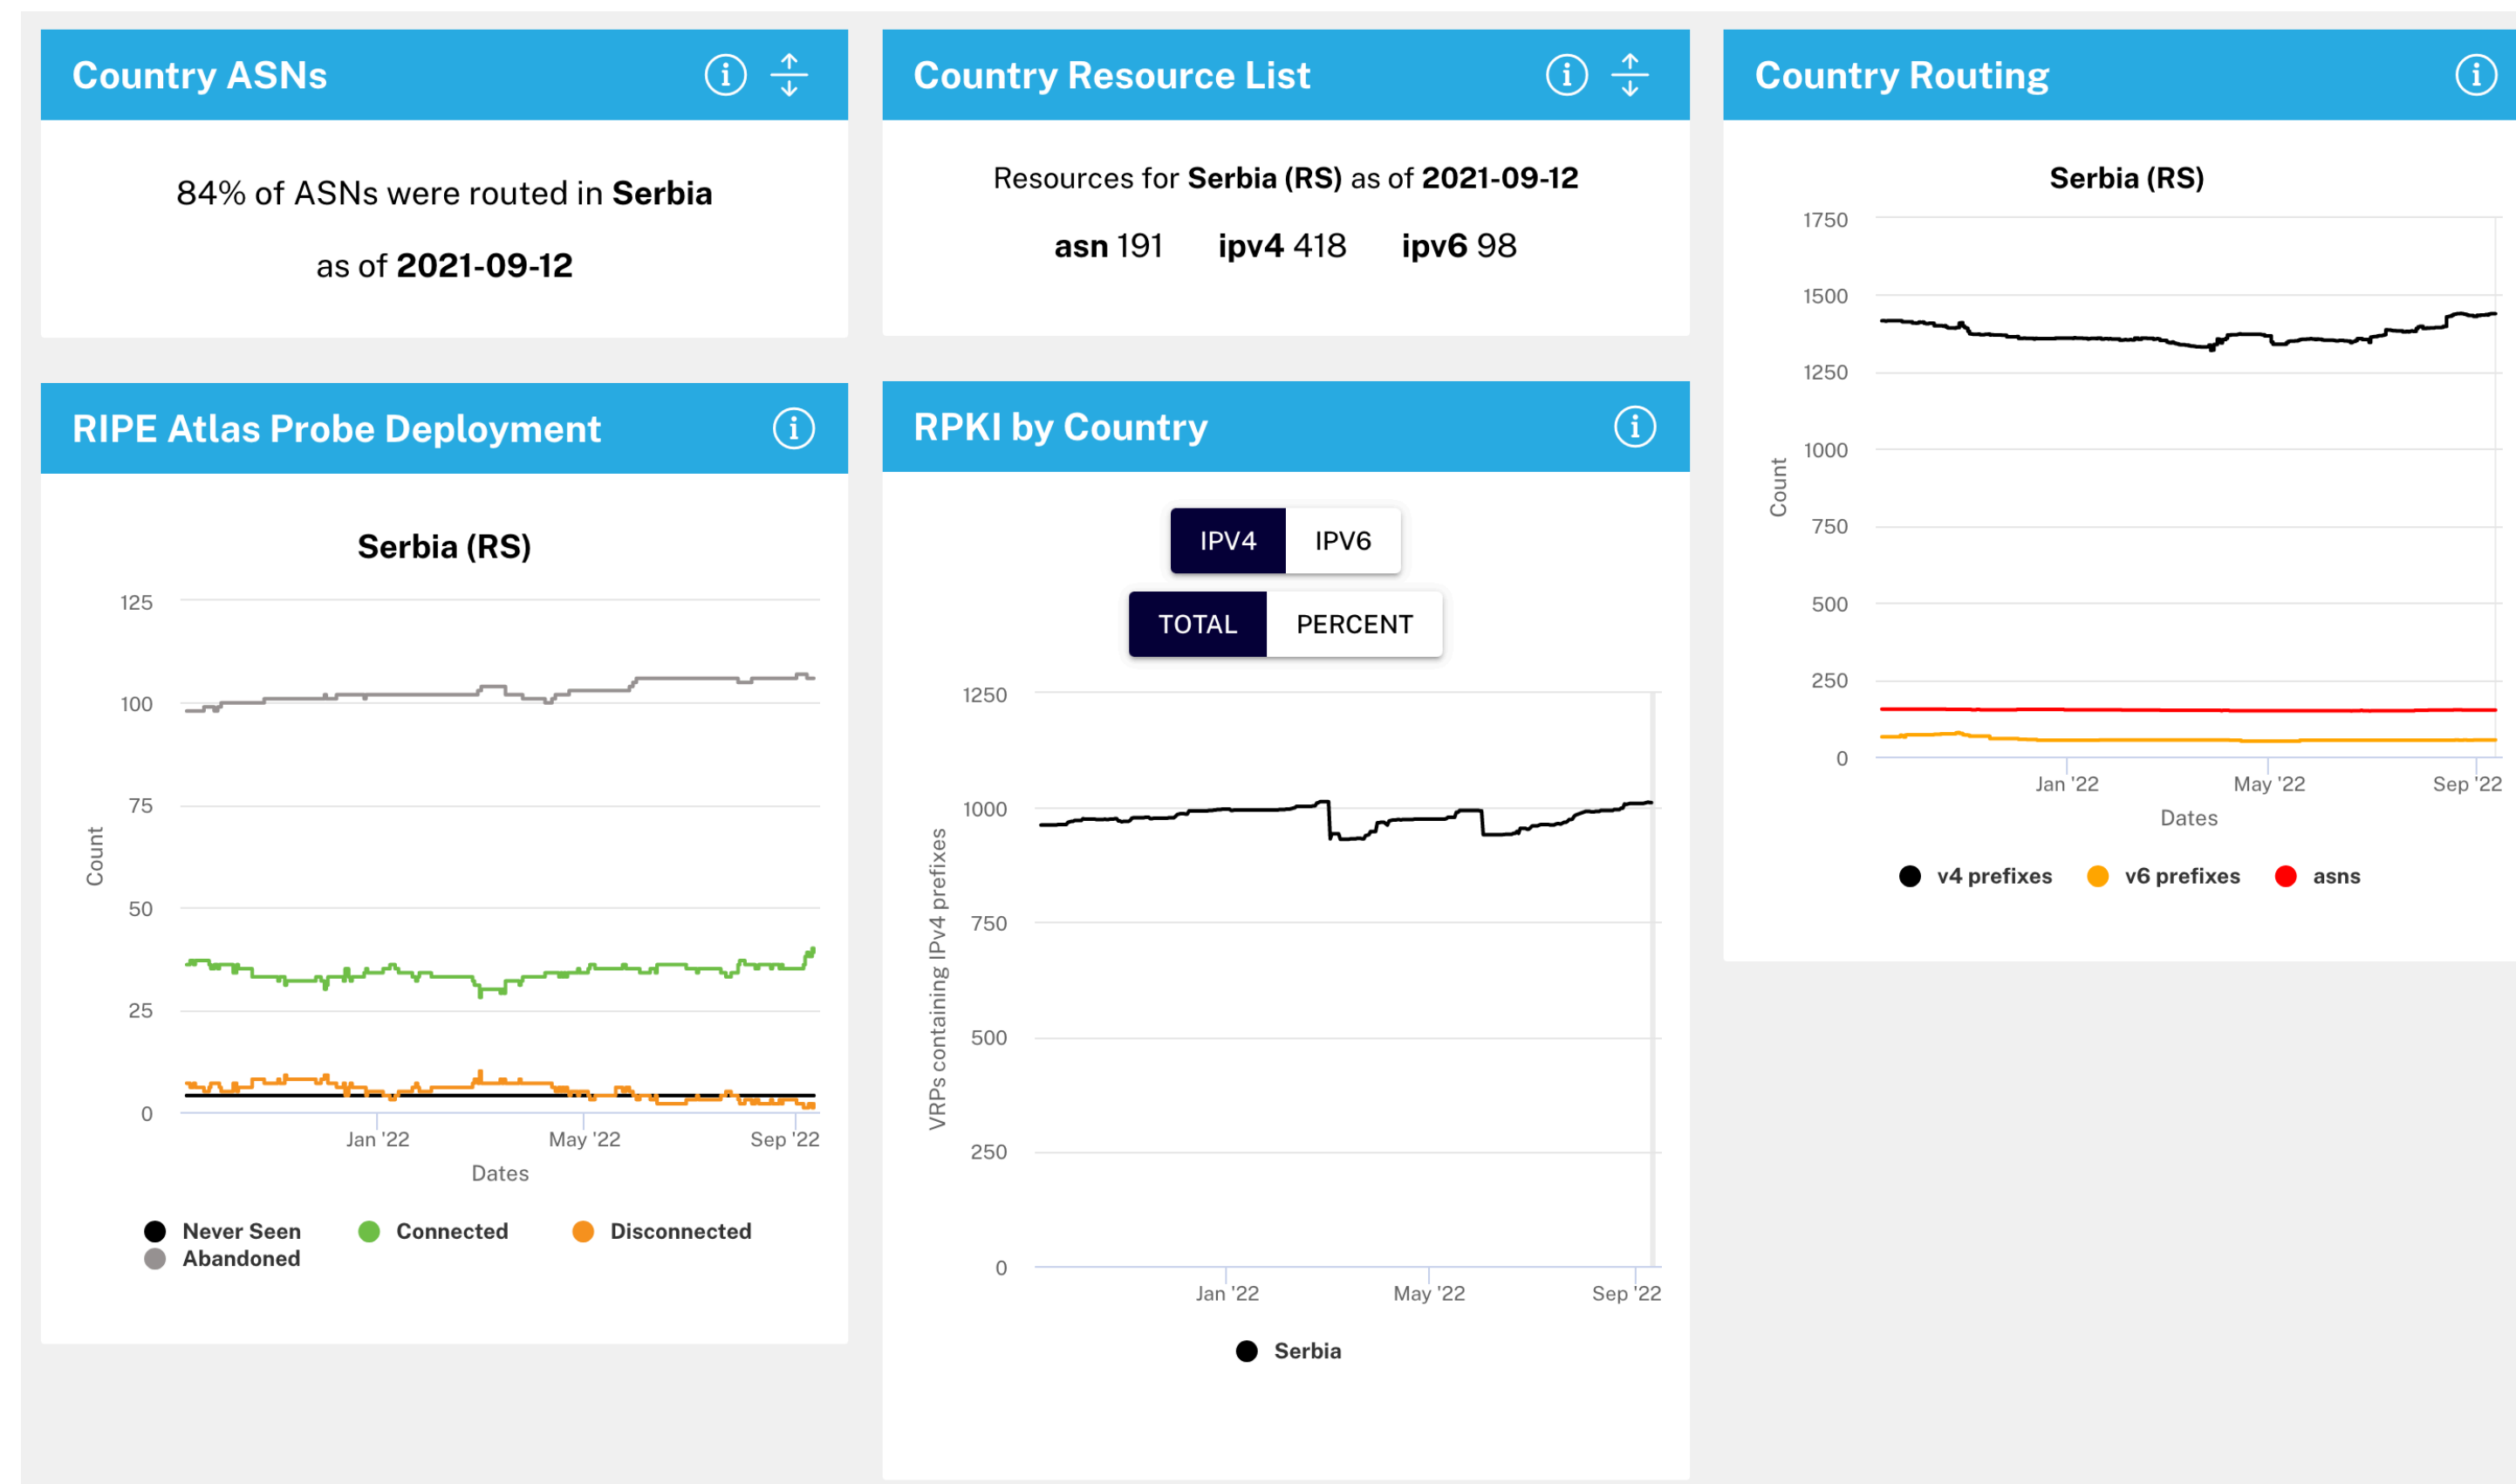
Country ASNs

84% of ASNs were routed in **Serbia** as of **2021-09-12**

Country Resource List

Resources for **Serbia (RS)** as of **2021-09-12**

**asn** 191 **ipv4** 418 **ipv6** 98

Country Routing

Serbia (RS)

1750
1500
1250
1000
750
500
250
0
Count
Jan '22 May '22 Sep '22
Dates

v4 prefixes v6 prefixes asns

RIPE Atlas Probe Deployment

Serbia (RS)

125
100
75
50
25
0
Count
Jan '22 May '22 Sep '22
Dates

Never Seen Connected Disconnected
Abandoned

RPKI by Country

IPV4 IPV6
TOTAL PERCENT

1250
1000
750
500
250
0
VRPs containing IPv4 prefixes
Jan '22 May '22 Sep '22

Serbia